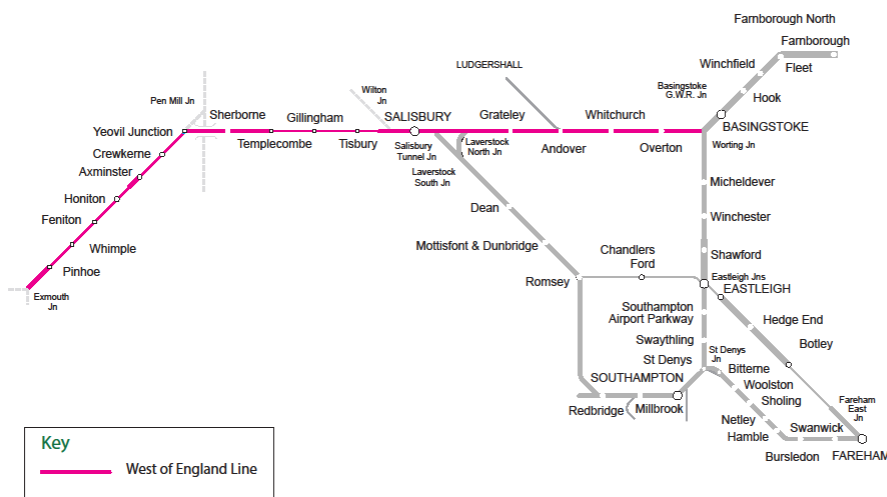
Farnborough North
Farnborough
Fleet
Winchfield
Hook
Basingstoke G.W.R. Jn
BASINGSTOKE
Worting Jn
LUDGERSHALL
Wilton Jn
Pen Mill Jn
Sherborne
Gillingham
SALISBURY
Grateley
Whitchurch
Yeovil Junction
Templecombe
Tisbury
Salisbury Tunnel Jn
Laverstock North Jn
Andover
Overton
Crewkerne
Axminster
Laverstock South Jn
Honiton
Feniton
Whimple
Pinhoe
Exmouth Jn
Dean
Mottisfont & Dunbridge
Micheldever
Winchester
Shawford
Chandlers Ford
Romsey
Eastleigh Jns
EASTLEIGH
Southampton Airport Parkway
Hedge End
Swaythling
Botley
St Denys
St Denys Jn
SOUTHAMPTON
Bitterne
Woolston
Sholing
Redbridge
Millbrook
Netley
Hamble
Swanwick
Fareham East Jn
Bursledon
FAREHAM
Key
West of England Line